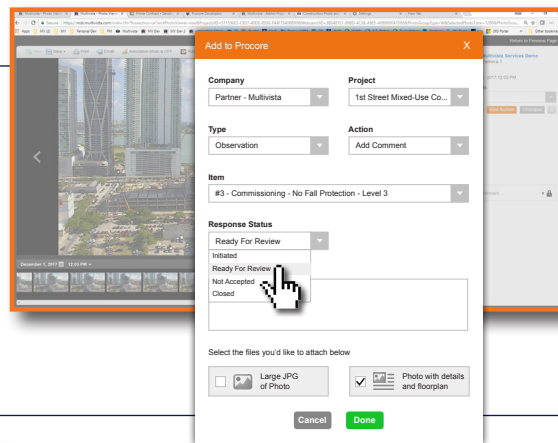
Add to Procore

X

Company

Partner - Multivista

Project

1st Street Mixed-Use Co...

Type

Observation

Action

Add Comment

Item

#3 - Commissioning - No Fall Protection - Level 3

Response Status

Ready For Review

Initiated

Ready For Review

Not Accepted

Closed

Select the files you'd like to attach below

Large JPG of Photo

Photo with details and floorplan

Cancel

Done

December 1, 2017 12:03 PM

Return to Previous Page